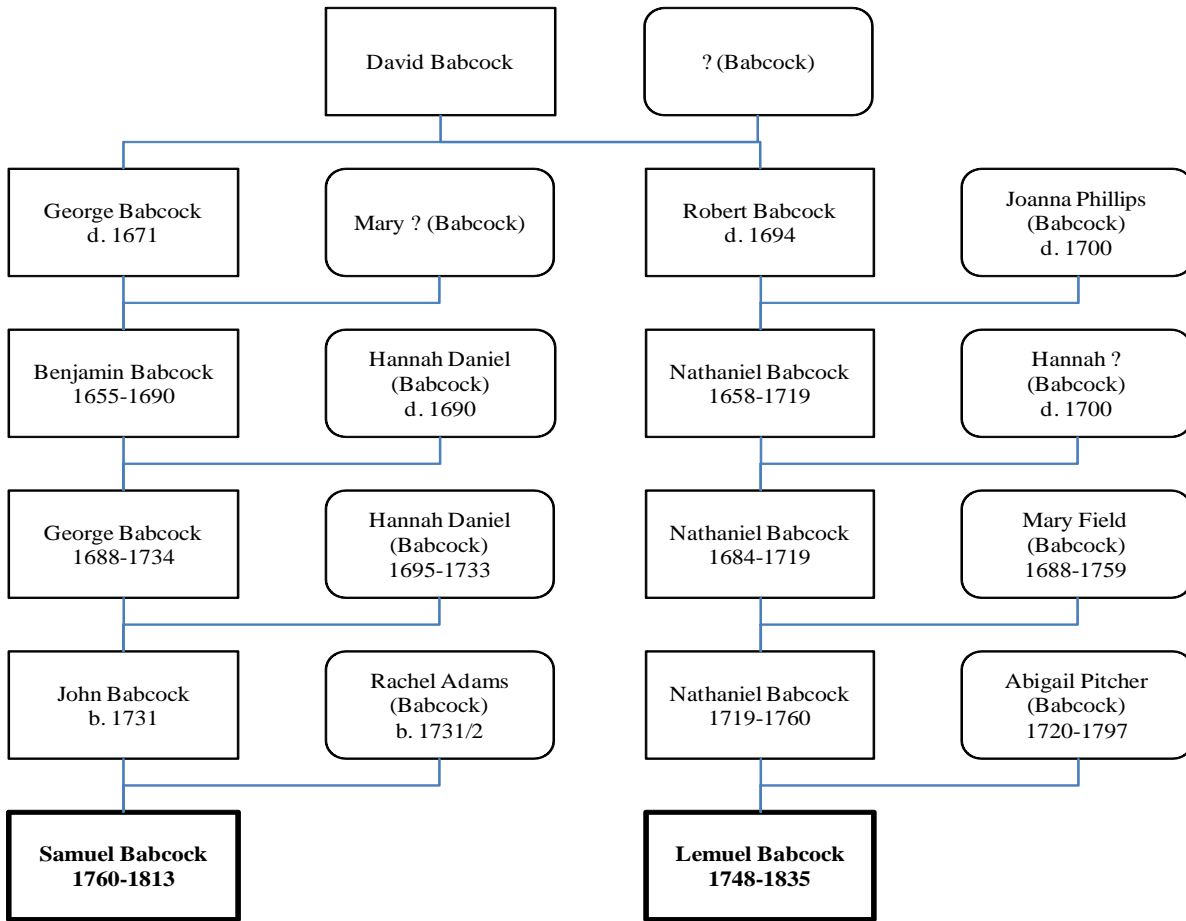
David Babcock

? (Babcock)

George Babcock
d. 1671

Mary ? (Babcock)

Robert Babcock
d. 1694

Joanna Phillips
(Babcock)
d. 1700

Benjamin Babcock
1655-1690

Hannah Daniel
(Babcock)
d. 1690

Nathaniel Babcock
1658-1719

Hannah ?
(Babcock)
d. 1700

George Babcock
1688-1734

Hannah Daniel
(Babcock)
1695-1733

Nathaniel Babcock
1684-1719

Mary Field
(Babcock)
1688-1759

John Babcock
b. 1731

Rachel Adams
(Babcock)
b. 1731/2

Nathaniel Babcock
1719-1760

Abigail Pitcher
(Babcock)
1720-1797

**Samuel Babcock
1760-1813**

**Lemuel Babcock
1748-1835**